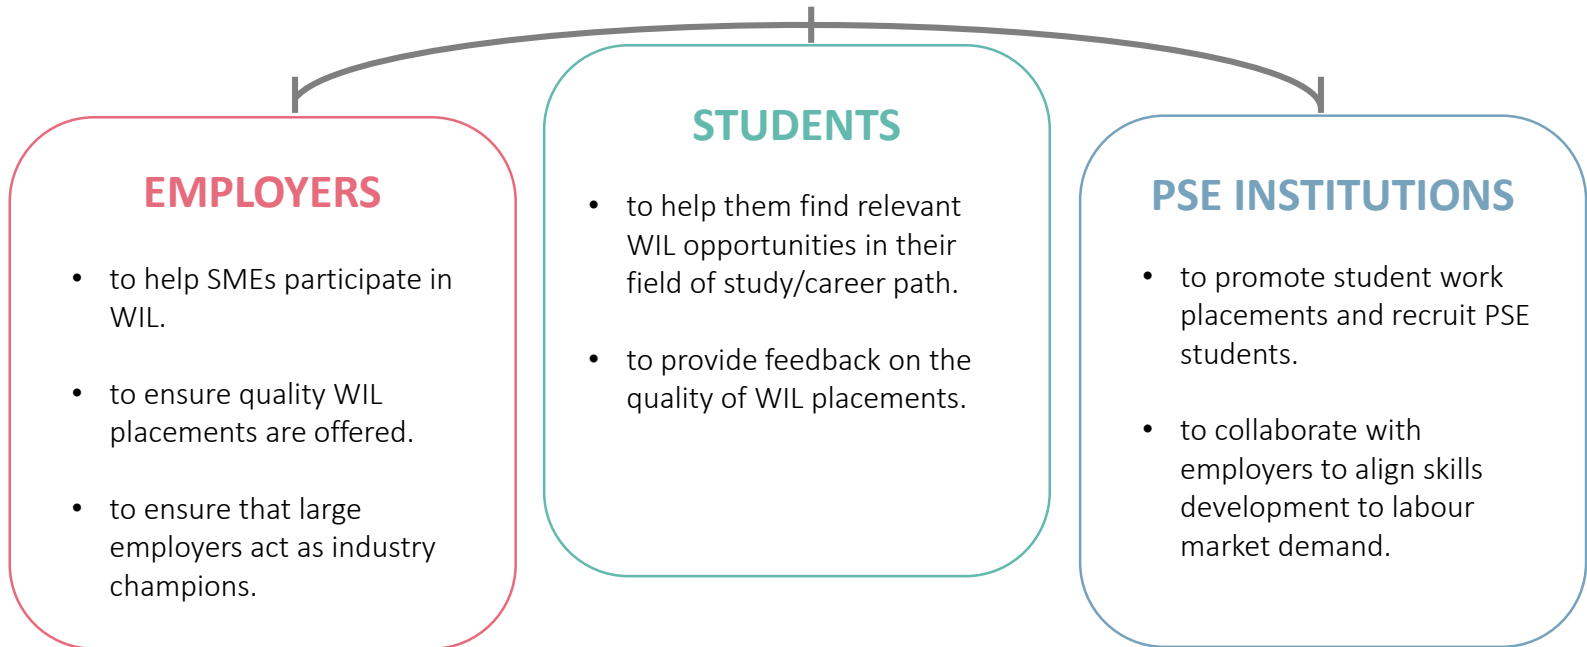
EMPLOYERS

- to help SMEs participate in WIL.
- to ensure quality WIL placements are offered.
- to ensure that large employers act as industry champions.

STUDENTS

- to help them find relevant WIL opportunities in their field of study/career path.
- to provide feedback on the quality of WIL placements.

PSE INSTITUTIONS

- to promote student work placements and recruit PSE students.
- to collaborate with employers to align skills development to labour market demand.